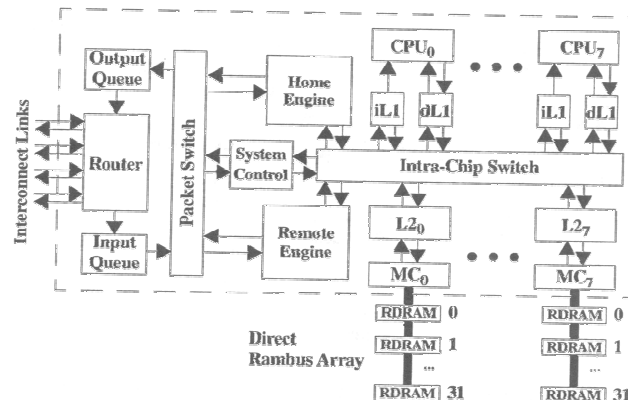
Output Queue
Interconnect Links
Router
Input Queue
Packet Switch
Home Engine
System Control
Remote Engine
CPU$_0$
CPU$_7$
iL1
dL1
iL1
dL1
Intra-Chip Switch
L2$_0$
L2$_7$
MC$_0$
MC$_7$
Direct Rambus Array
RDRAM 0
RDRAM 1
...
RDRAM 31
RDRAM 0
RDRAM 1
...
RDRAM 31